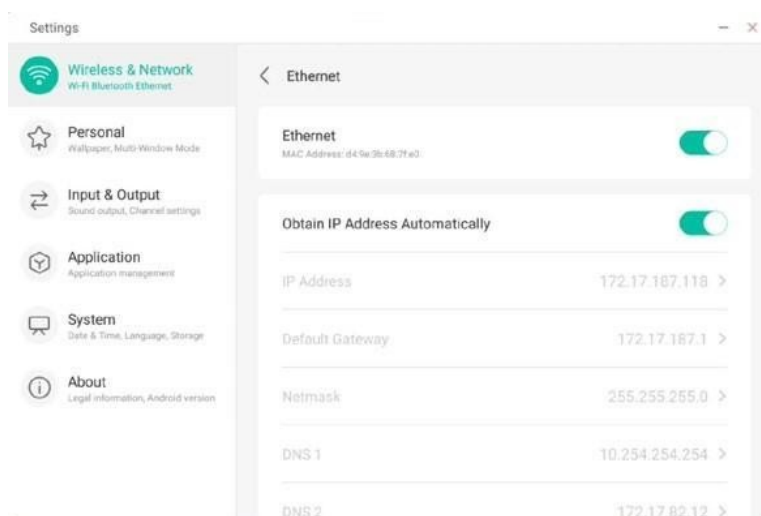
Settings

Wireless & Network
Wi-Fi Bluetooth Ethernet

Personal
Wallpaper, Multi-Window Mode

Input & Output
Sound output, Channel settings

Application
Application management

System
Date & Time, Language, Storage

About
Legal information, Android version

Ethernet

Ethernet
MAC Address: d4:9e:3b:68:7f:e0

Obtain IP Address Automatically

IP Address 172.17.187.118

Default Gateway 172.17.187.1

Netmask 255.255.255.0

DNS 1 10.254.254.254

DNS 2 172.17.82.12